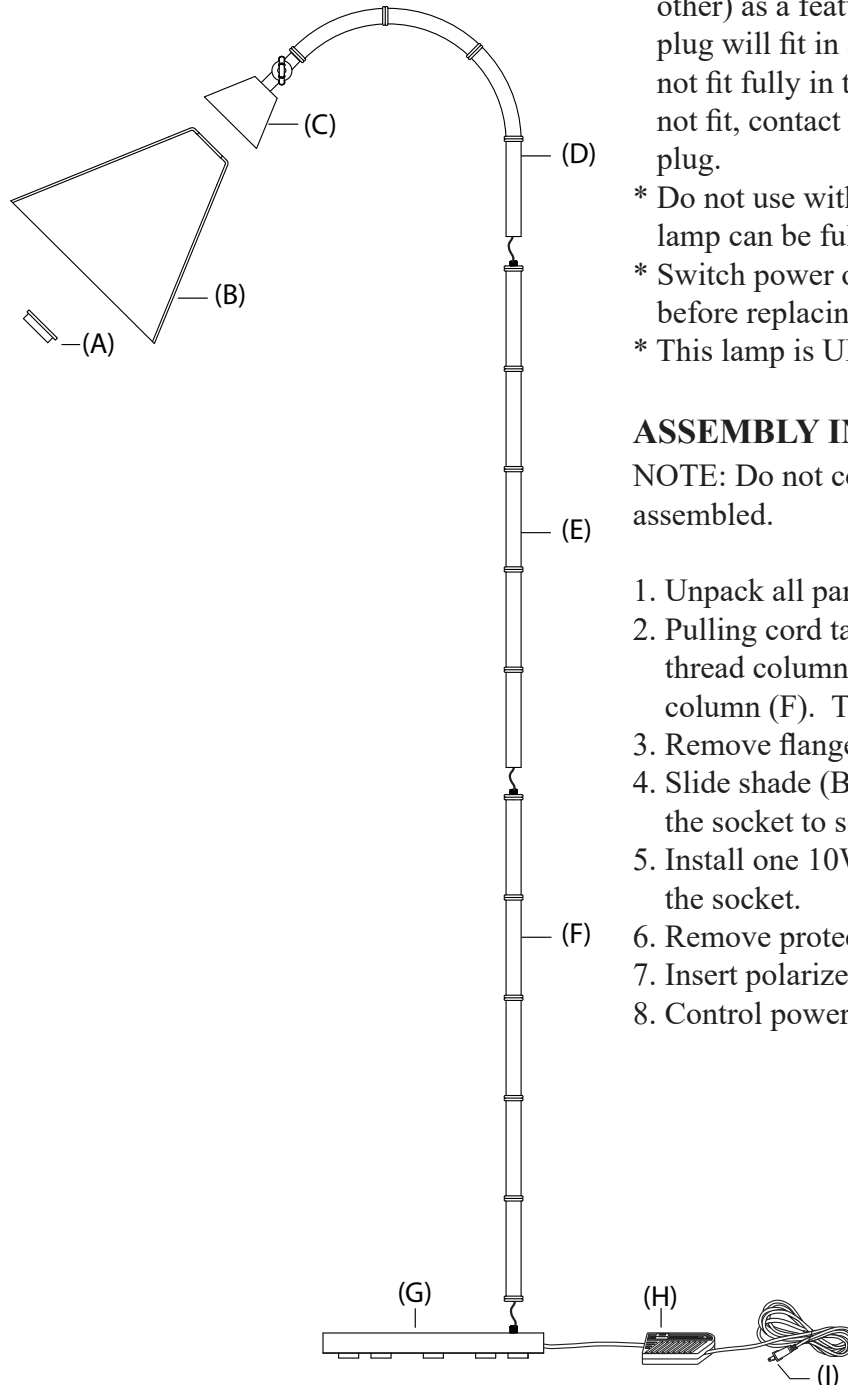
(C)
(D)
(B)
(A)
(E)
(F)
(G)
(H)
(I)

other) as a feat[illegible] plug will fit in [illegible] not fit fully in t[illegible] not fit, contact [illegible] plug.

* Do not use with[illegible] lamp can be ful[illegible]
* Switch power o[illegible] before replacin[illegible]
* This lamp is UI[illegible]

ASSEMBLY IN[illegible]

NOTE: Do not co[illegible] assembled.

1. Unpack all par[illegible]
2. Pulling cord ta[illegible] thread column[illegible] column (F). T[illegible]
3. Remove flange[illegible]
4. Slide shade (B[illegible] the socket to s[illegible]
5. Install one 10V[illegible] the socket.
6. Remove protec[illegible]
7. Insert polarize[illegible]
8. Control power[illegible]